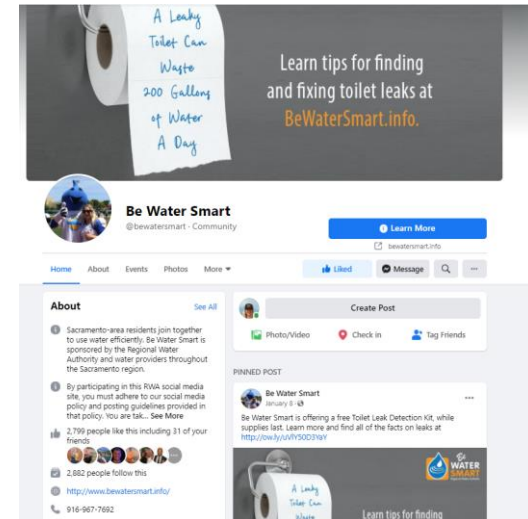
A Leaky Toilet Can Waste 200 Gallons of Water A Day

Learn tips for finding and fixing toilet leaks at BeWaterSmart.info.

Be Water Smart
@bewatersmart · Community

Learn More
bewatersmart.info

Home About Events Photos More

Liked Message

About See All

Sacramento-area residents join together to use water efficiently. Be Water Smart is sponsored by the Regional Water Authority and water providers throughout the Sacramento region.

By participating in this RWA social media site, you must adhere to our social media policy and posting guidelines provided in that policy. You are tak... See More

2,799 people like this including 31 of your friends

2,882 people follow this

http://www.bewatersmart.info/

916-967-7692

Create Post

Photo/Video Check in Tag Friends

PINNED POST

Be Water Smart
January 8 ·

Be Water Smart is offering a free Toilet Leak Detection Kit, while supplies last. Learn more and find all of the facts on leaks at http://ow.ly/uVfY50D3YaY

A Leaky Toilet Can Waste

Be WATER SMART

Learn tips for finding